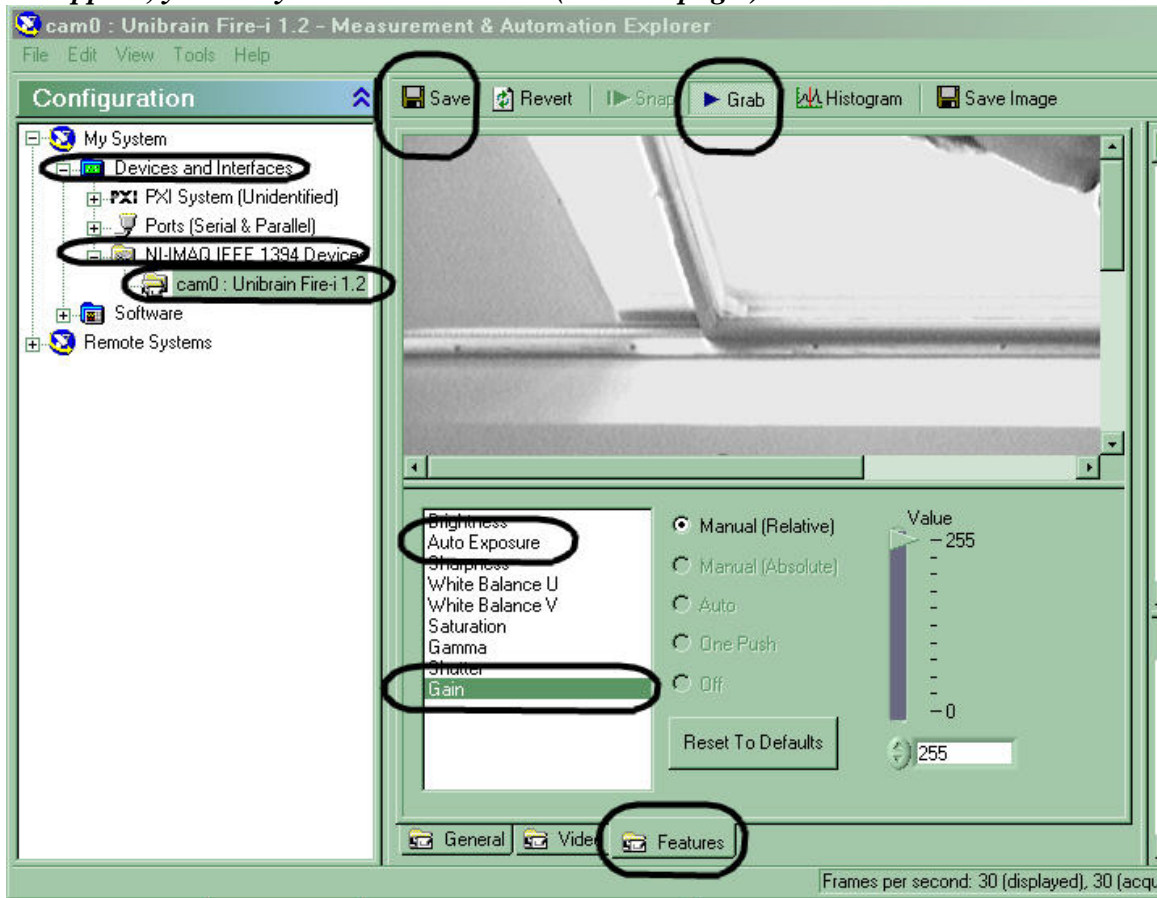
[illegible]

cam0 : Unibrain Fire-i 1.2 - Measurement & Automation Explorer

File Edit View Tools Help

Configuration

My System
Devices and Interfaces
PXI System (Unidentified)
Ports (Serial & Parallel)
NI-IMAQ IEEE 1394 Devices
cam0 : Unibrain Fire-i 1.2
Software
Remote Systems

Save
Revert
Snap
Grab
Histogram
Save Image

Brightness
Auto Exposure
Sharpness
White Balance U
White Balance V
Saturation
Gamma
Shutter
Gain

Manual (Relative)
Manual (Absolute)
Auto
One Push
Off

Reset To Defaults

Value
255
0
255

General
Video
Features

Frames per second: 30 (displayed), 30 (acqu